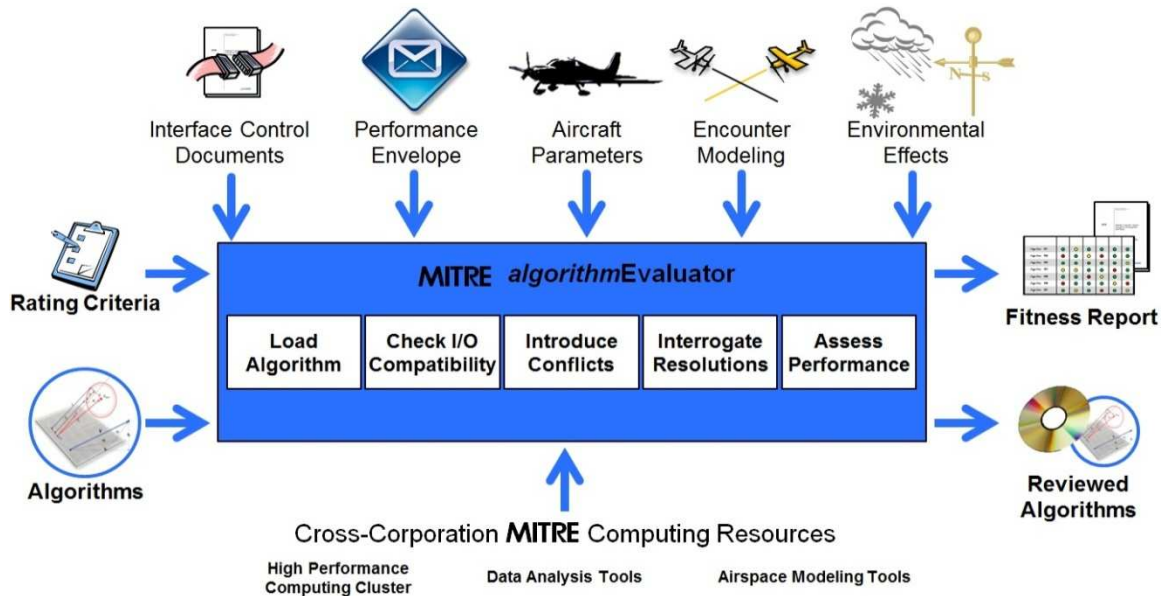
Interface Control Documents

Performance Envelope

Aircraft Parameters

Encounter Modeling

Environmental Effects

Rating Criteria

MITRE algorithmEvaluator

Load Algorithm

Check I/O Compatibility

Introduce Conflicts

Interrogate Resolutions

Assess Performance

Fitness Report

Algorithms

Reviewed Algorithms

Cross-Corporation MITRE Computing Resources

High Performance Computing Cluster

Data Analysis Tools

Airspace Modeling Tools